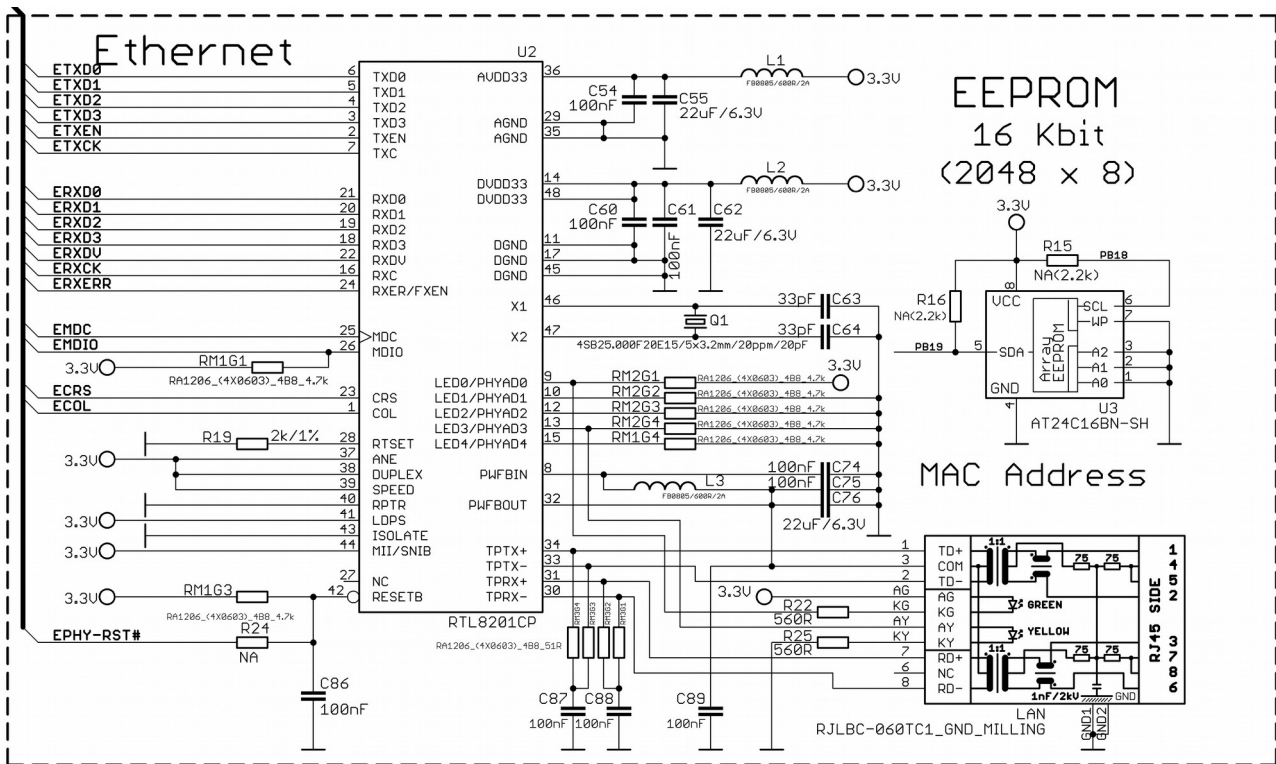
Ethernet

ETXD0
ETXD1
ETXD2
ETXD3
ETXEN
ETXCK

ERXD0
ERXD1
ERXD2
ERXD3
ERXDV
ERXCK
ERXERR

EMDC
EMDIO
3.3V
RM1G1
RA1206_(4X0603)_4B8_4.7k
ECRS
ECOL

R19
2k/1%
3.3V
3.3V
3.3V
3.3V
RM1G3
RA1206_(4X0603)_4B8_4.7k
EPHY-RST#
R24
NA
C86
100nF

U2
6 TXD0
5 TXD1
4 TXD2
3 TXD3
2 TXEN
7 TXC
21 RXD0
20 RXD1
19 RXD2
18 RXD3
22 RXDV
16 RXC
24 RXER/FXEN
25 MDC
26 MDIO
23 CRS
1 COL
28 RTSET
37 ANE
38 DUPLEX
39 SPEED
40 RPTR
41 LDPS
43 ISOLATE
44 MII/SNIB
27 NC
42 RESETB
RTL8201CP

AVDD33 36
AGND 29
AGND 35
DVDD33 14
DVDD33 48
DGND 11
DGND 17
DGND 45
X1 46
X2 47
LED0/PHYAD0 9
LED1/PHYAD1 10
LED2/PHYAD2 12
LED3/PHYAD3 13
LED4/PHYAD4 15
PWFBIN 8
PWFBOUT 32
TPTX+ 34
TPTX- 33
TPRX+ 31
TPRX- 30

L1
FB0805/600R/2A
3.3V
C54
100nF
C55
22uF/6.3V
L2
FB0805/600R/2A
3.3V
C60
100nF
C61
100nF
C62
22uF/6.3V
33pF C63
33pF C64
Q1
4SB25.000F20E15/5x3.2mm/20ppm/20pF
RM2G1
RM2G2
RM2G3
RM2G4
RM1G4
RA1206_(4X0603)_4B8_4.7k
RA1206_(4X0603)_4B8_4.7k
RA1206_(4X0603)_4B8_4.7k
RA1206_(4X0603)_4B8_4.7k
RA1206_(4X0603)_4B8_4.7k
3.3V
L3
FB0805/600R/2A
100nF C74
100nF C75
C76
22uF/6.3V
RM3G4
RM3G3
RM3G1
RA1206_(4X0603)_4B8_51R
C87
100nF
C88
100nF
C89
100nF
3.3V
R22
560R
R25
560R

EEPROM
16 Kbit
(2048 x 8)
3.3V
R15
NA(2.2k)
PB18
R16
NA(2.2k)
PB19
8
VCC
5 SDA
GND
4
SCL 6
WP 7
A2 3
A1 2
A0 1
Array EEPROM
U3
AT24C16BN-SH

MAC Address

1 TD+
3 COM
2 TD-
AG
KG
AY
KY
7 RD+
6 NC
8 RD-
1:1
1:1
75
75
75
75
GREEN
YELLOW
1nF/2kV
GND
GND1
GND2
1
4
5
2
3
7
8
6
RJ45 SIDE
LAN
RJLBC-060TC1_GND_MILLING